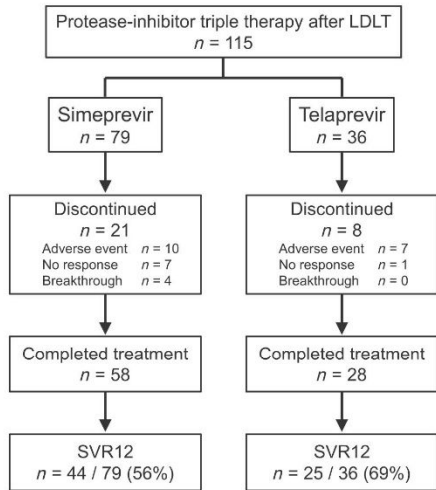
Protease-inhibitor triple therapy after LDLT
$n$ = 115

Simeprevir
$n$ = 79

Discontinued
$n$ = 21
Adverse event $n$ = 10
No response $n$ = 7
Breakthrough $n$ = 4

Completed treatment
$n$ = 58

SVR12
$n$ = 44 / 79 (56%)

Telaprevir
$n$ = 36

Discontinued
$n$ = 8
Adverse event $n$ = 7
No response $n$ = 1
Breakthrough $n$ = 0

Completed treatment
$n$ = 28

SVR12
$n$ = 25 / 36 (69%)